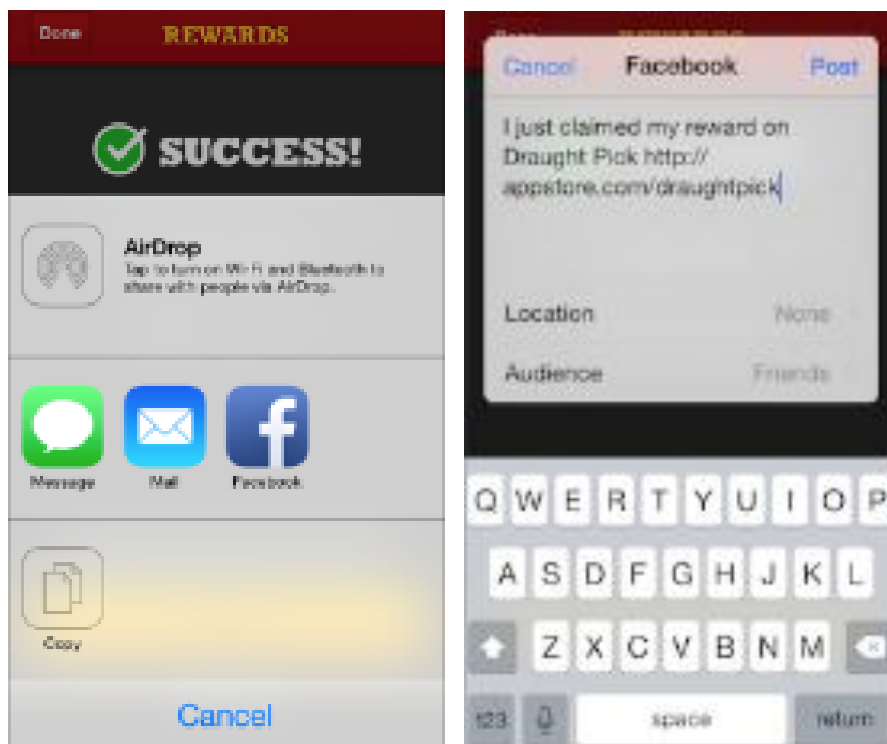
Done REWARDS

SUCCESS!

AirDrop
Tap to turn on Wi-Fi and Bluetooth to share with people via AirDrop.

Message Mail Facebook

Copy

Cancel

Cancel Facebook Post

I just claimed my reward on Draught Pick http://appstore.com/draughtpick

Location None

Audience Friends

Q W E R T Y U I O P
A S D F G H J K L
Z X C V B N M
123 space return